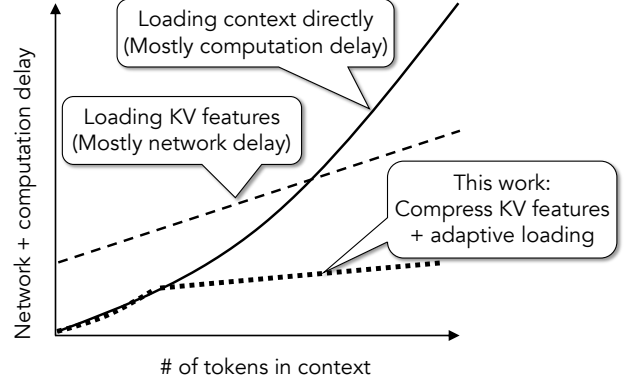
Loading context directly
(Mostly computation delay)

Loading KV features
(Mostly network delay)

This work:
Compress KV features
+ adaptive loading

Network + computation delay

# of tokens in context